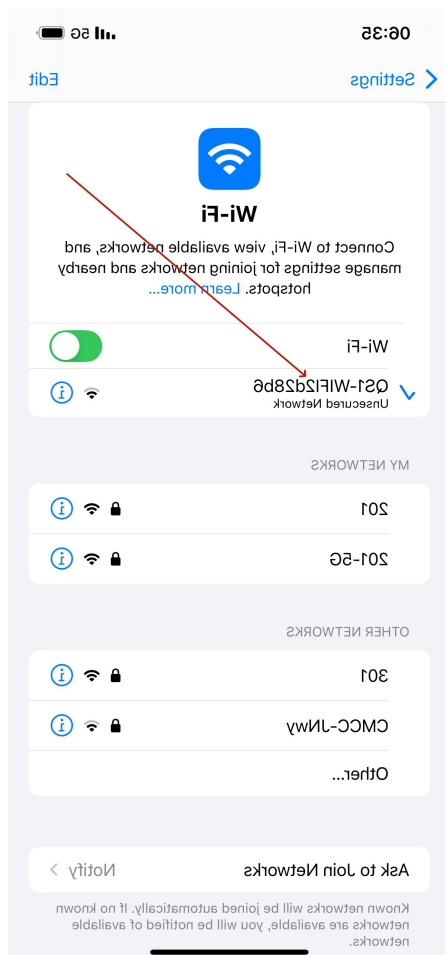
06:35

5G

Settings

Edit

Wi-Fi

Connect to Wi-Fi, view available networks, and manage settings for joining networks and nearby hotspots. Learn more...

Wi-Fi

QS1-WIFI2d28b6
Unsecured Network

MY NETWORKS

201

201-5G

OTHER NETWORKS

301

CMCC-JNwy

Other...

Ask to Join Networks

Notify

Known networks will be joined automatically. If no known networks are available, you will be notified of available networks.